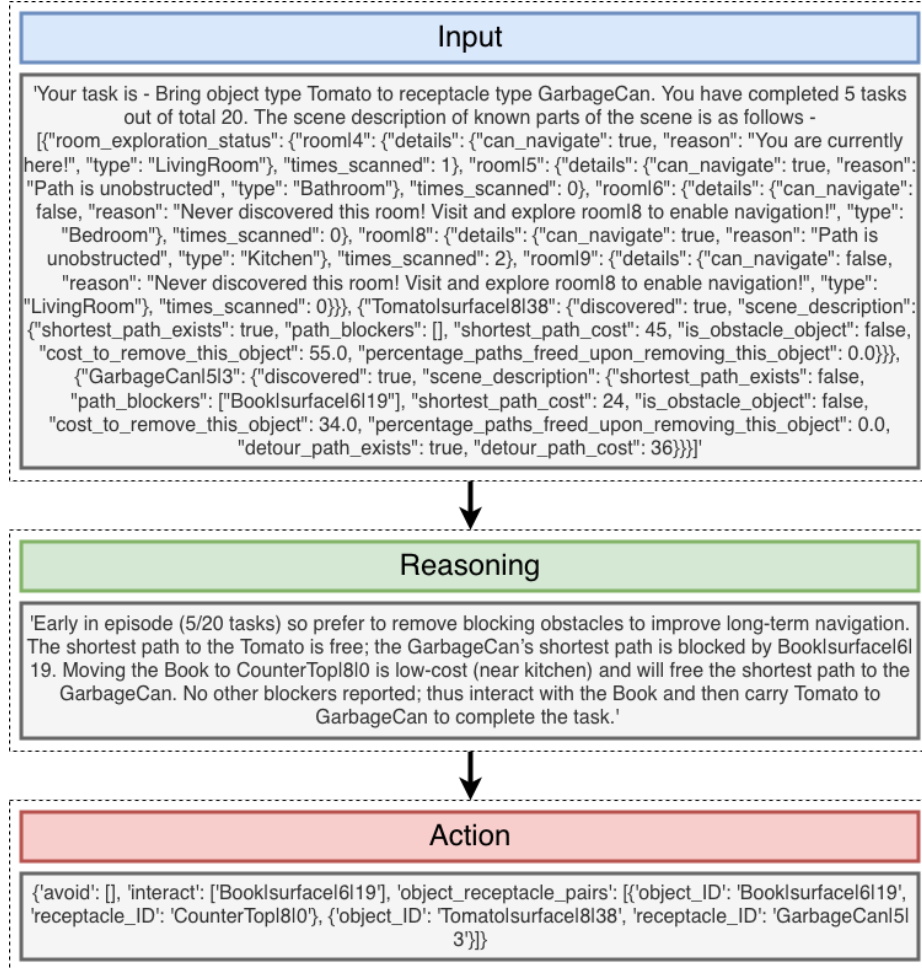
Input

'Your task is - Bring object type Tomato to receptacle type GarbageCan. You have completed 5 tasks out of total 20. The scene description of known parts of the scene is as follows - [{"room_exploration_status": {"rooml4": {"details": {"can_navigate": true, "reason": "You are currently here!", "type": "LivingRoom"}, "times_scanned": 1}, "rooml5": {"details": {"can_navigate": true, "reason": "Path is unobstructed", "type": "Bathroom"}, "times_scanned": 0}, "rooml6": {"details": {"can_navigate": false, "reason": "Never discovered this room! Visit and explore rooml8 to enable navigation!", "type": "Bedroom"}, "times_scanned": 0}, "rooml8": {"details": {"can_navigate": true, "reason": "Path is unobstructed", "type": "Kitchen"}, "times_scanned": 2}, "rooml9": {"details": {"can_navigate": false, "reason": "Never discovered this room! Visit and explore rooml8 to enable navigation!", "type": "LivingRoom"}, "times_scanned": 0}}}, {"Tomatolsurfacel8l38": {"discovered": true, "scene_description": {"shortest_path_exists": true, "path_blockers": [], "shortest_path_cost": 45, "is_obstacle_object": false, "cost_to_remove_this_object": 55.0, "percentage_paths_freed_upon_removing_this_object": 0.0}}}, {"GarbageCanl5l3": {"discovered": true, "scene_description": {"shortest_path_exists": false, "path_blockers": ["Booklsurfacel6l19"], "shortest_path_cost": 24, "is_obstacle_object": false, "cost_to_remove_this_object": 34.0, "percentage_paths_freed_upon_removing_this_object": 0.0, "detour_path_exists": true, "detour_path_cost": 36}}}]'

Reasoning

'Early in episode (5/20 tasks) so prefer to remove blocking obstacles to improve long-term navigation. The shortest path to the Tomato is free; the GarbageCan's shortest path is blocked by Booklsurfacel6l19. Moving the Book to CounterTopl8l0 is low-cost (near kitchen) and will free the shortest path to the GarbageCan. No other blockers reported; thus interact with the Book and then carry Tomato to GarbageCan to complete the task.'

Action

{'avoid': [], 'interact': ['Booklsurfacel6l19'], 'object_receptacle_pairs': [{'object_ID': 'Booklsurfacel6l19', 'receptacle_ID': 'CounterTopl8l0'}, {'object_ID': 'Tomatolsurfacel8l38', 'receptacle_ID': 'GarbageCanl5l3'}]}